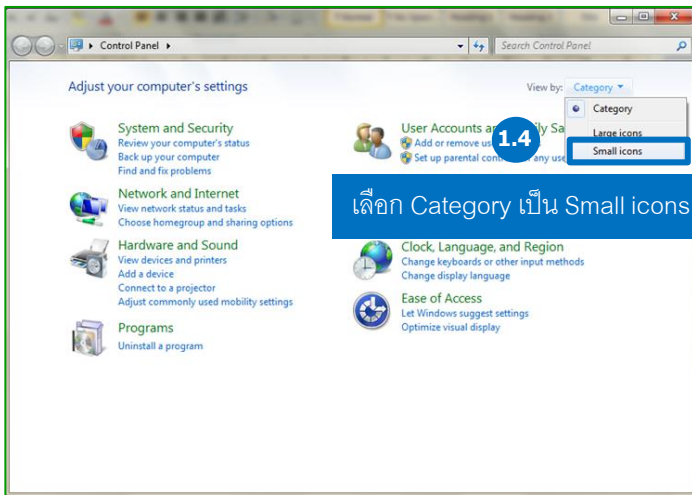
Control Panel

Search Control Panel

Adjust your computer's settings

View by: Category

Category
Large icons
Small icons

1.4

เลือก Category เป็น Small icons

System and Security
Review your computer's status
Back up your computer
Find and fix problems

Network and Internet
View network status and tasks
Choose homegroup and sharing options

Hardware and Sound
View devices and printers
Add a device
Connect to a projector
Adjust commonly used mobility settings

Programs
Uninstall a program

User Accounts a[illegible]ily Sa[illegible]
Add or remove us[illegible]
Set up parental cont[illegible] any use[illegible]

Clock, Language, and Region
Change keyboards or other input methods
Change display language

Ease of Access
Let Windows suggest settings
Optimize visual display